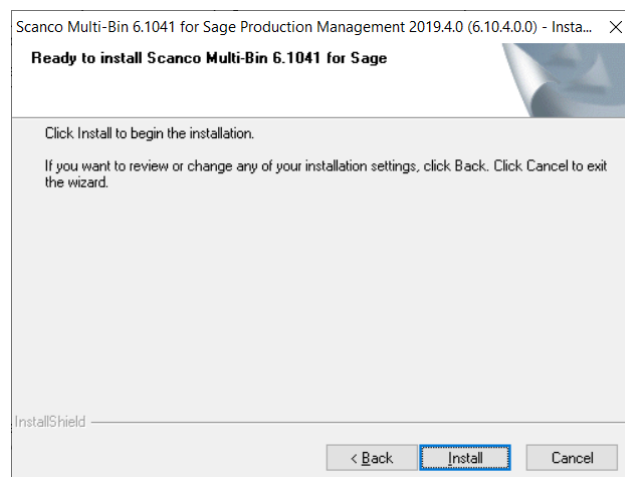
Scanco Multi-Bin 6.1041 for Sage Production Management 2019.4.0 (6.10.4.0.0) - Insta... ✕

Ready to install Scanco Multi-Bin 6.1041 for Sage

Click Install to begin the installation.

If you want to review or change any of your installation settings, click Back. Click Cancel to exit the wizard.

InstallShield

< Back Install Cancel